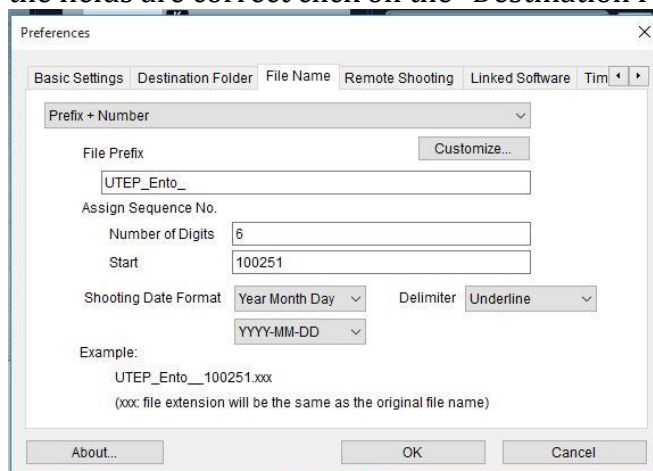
the fields are correct click on the "Destination F

Preferences

Basic Settings | Destination Folder | File Name | Remote Shooting | Linked Software | Tim

Prefix + Number

File Prefix

Customize...

UTEP_Ento_

Assign Sequence No.

Number of Digits 6

Start 100251

Shooting Date Format Year Month Day

Delimiter Underline

YYYY-MM-DD

Example:

UTEP_Ento__100251.xxx

(xxx: file extension will be the same as the original file name)

About...

OK

Cancel